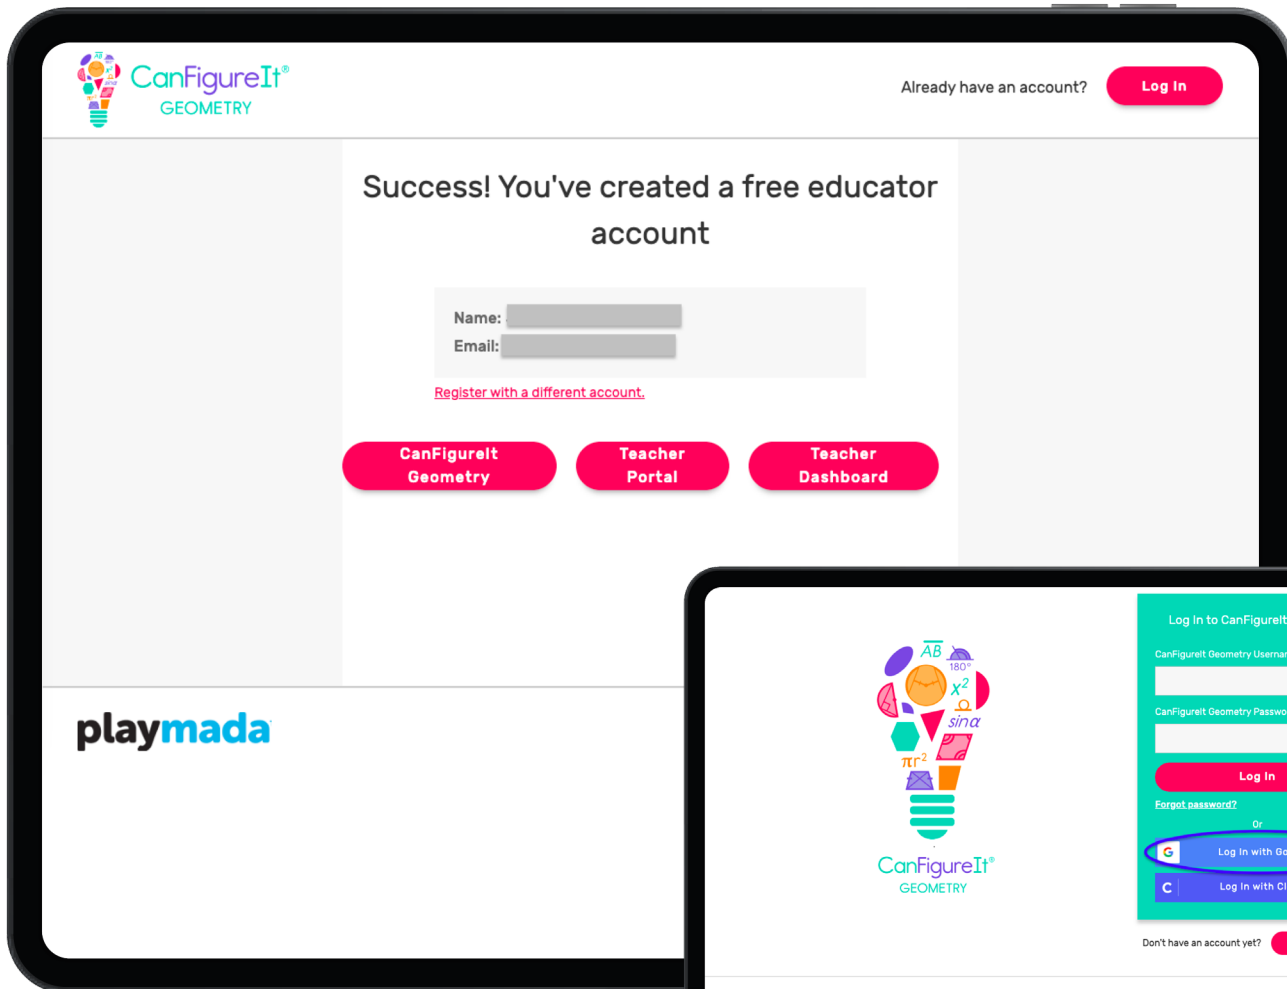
CanFigureIt®
GEOMETRY

Already have an account? Log In

Success! You've created a free educator account

Name: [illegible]
Email: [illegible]

Register with a different account.

CanFigureIt Geometry
Teacher Portal
Teacher Dashboard

playmada

$\overline{AB}$
180°
$x^2$
$sin\alpha$
$\pi r^2$

CanFigureIt®
GEOMETRY

Log In to CanFigureIt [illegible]
CanFigureIt Geometry Usernam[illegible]
CanFigureIt Geometry Passwo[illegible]
Log In
Forgot password?
Or
G Log In with Go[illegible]
C Log In with Cl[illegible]
Don't have an account yet?